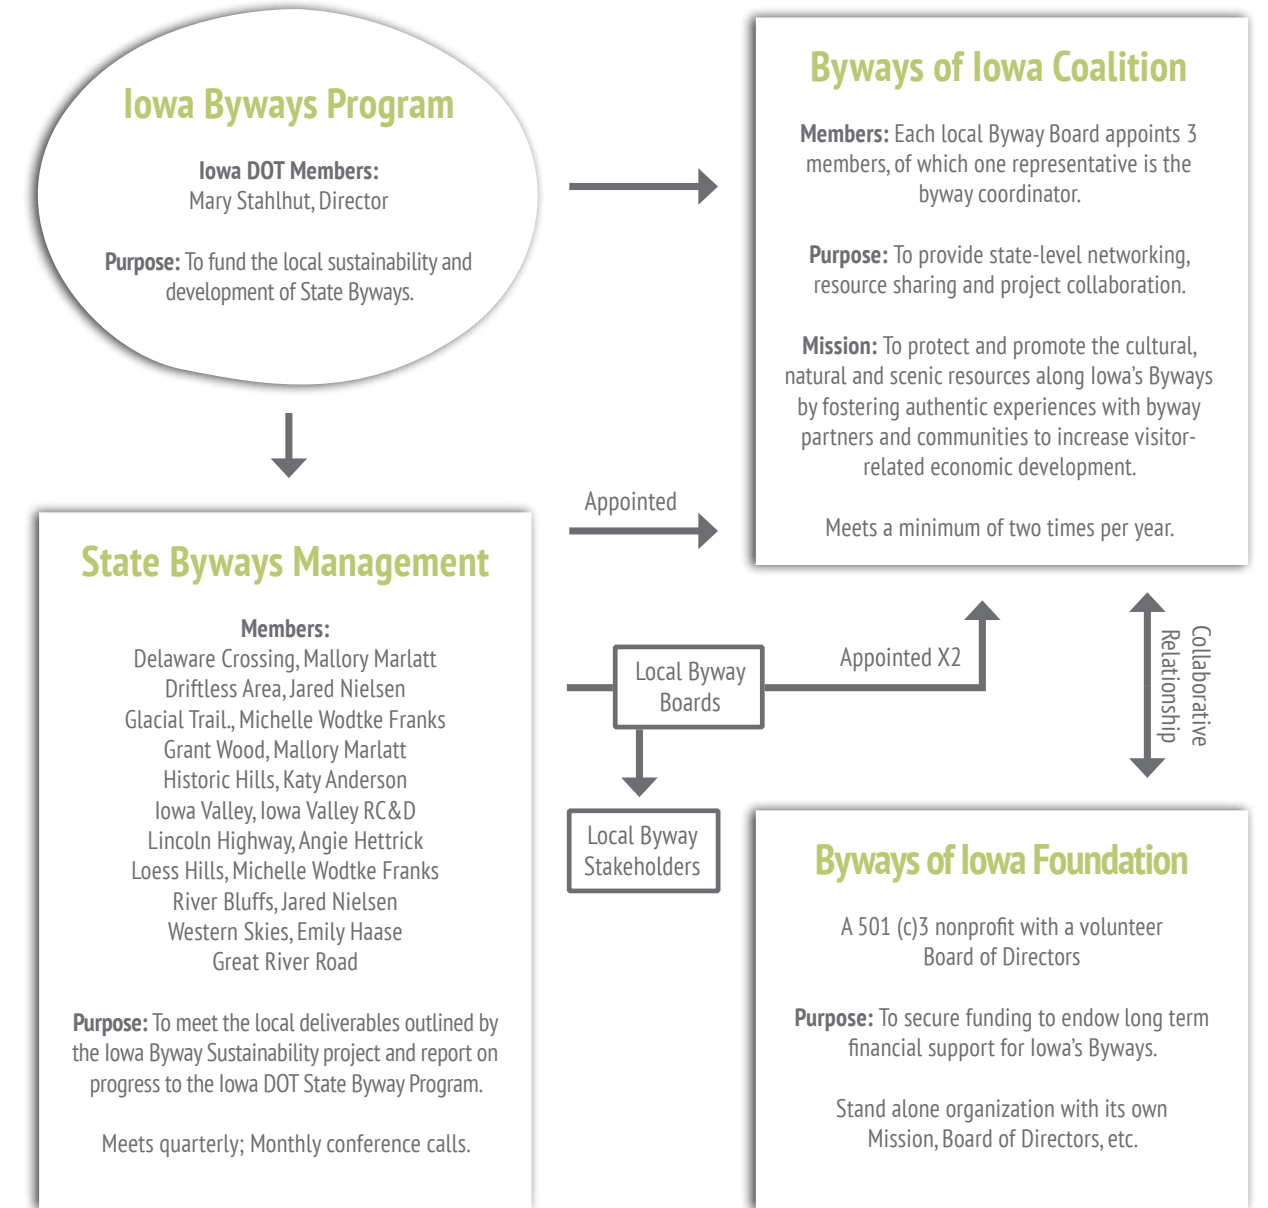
Iowa Byways Program

Iowa DOT Members:
Mary Stahlhut, Director

Purpose: To fund the local sustainability and development of State Byways.

Byways of Iowa Coalition

Members: Each local Byway Board appoints 3 members, of which one representative is the byway coordinator.

Purpose: To provide state-level networking, resource sharing and project collaboration.

Mission: To protect and promote the cultural, natural and scenic resources along Iowa's Byways by fostering authentic experiences with byway partners and communities to increase visitor-related economic development.

Meets a minimum of two times per year.

Appointed

State Byways Management

Members:
Delaware Crossing, Mallory Marlatt
Driftless Area, Jared Nielsen
Glacial Trail., Michelle Wodtke Franks
Grant Wood, Mallory Marlatt
Historic Hills, Katy Anderson
Iowa Valley, Iowa Valley RC&D
Lincoln Highway, Angie Hettrick
Loess Hills, Michelle Wodtke Franks
River Bluffs, Jared Nielsen
Western Skies, Emily Haase
Great River Road

Purpose: To meet the local deliverables outlined by the Iowa Byway Sustainability project and report on progress to the Iowa DOT State Byway Program.

Meets quarterly; Monthly conference calls.

Local Byway Boards

Appointed X2

Collaborative Relationship

Local Byway Stakeholders

Byways of Iowa Foundation

A 501 (c)3 nonprofit with a volunteer Board of Directors

Purpose: To secure funding to endow long term financial support for Iowa's Byways.

Stand alone organization with its own Mission, Board of Directors, etc.